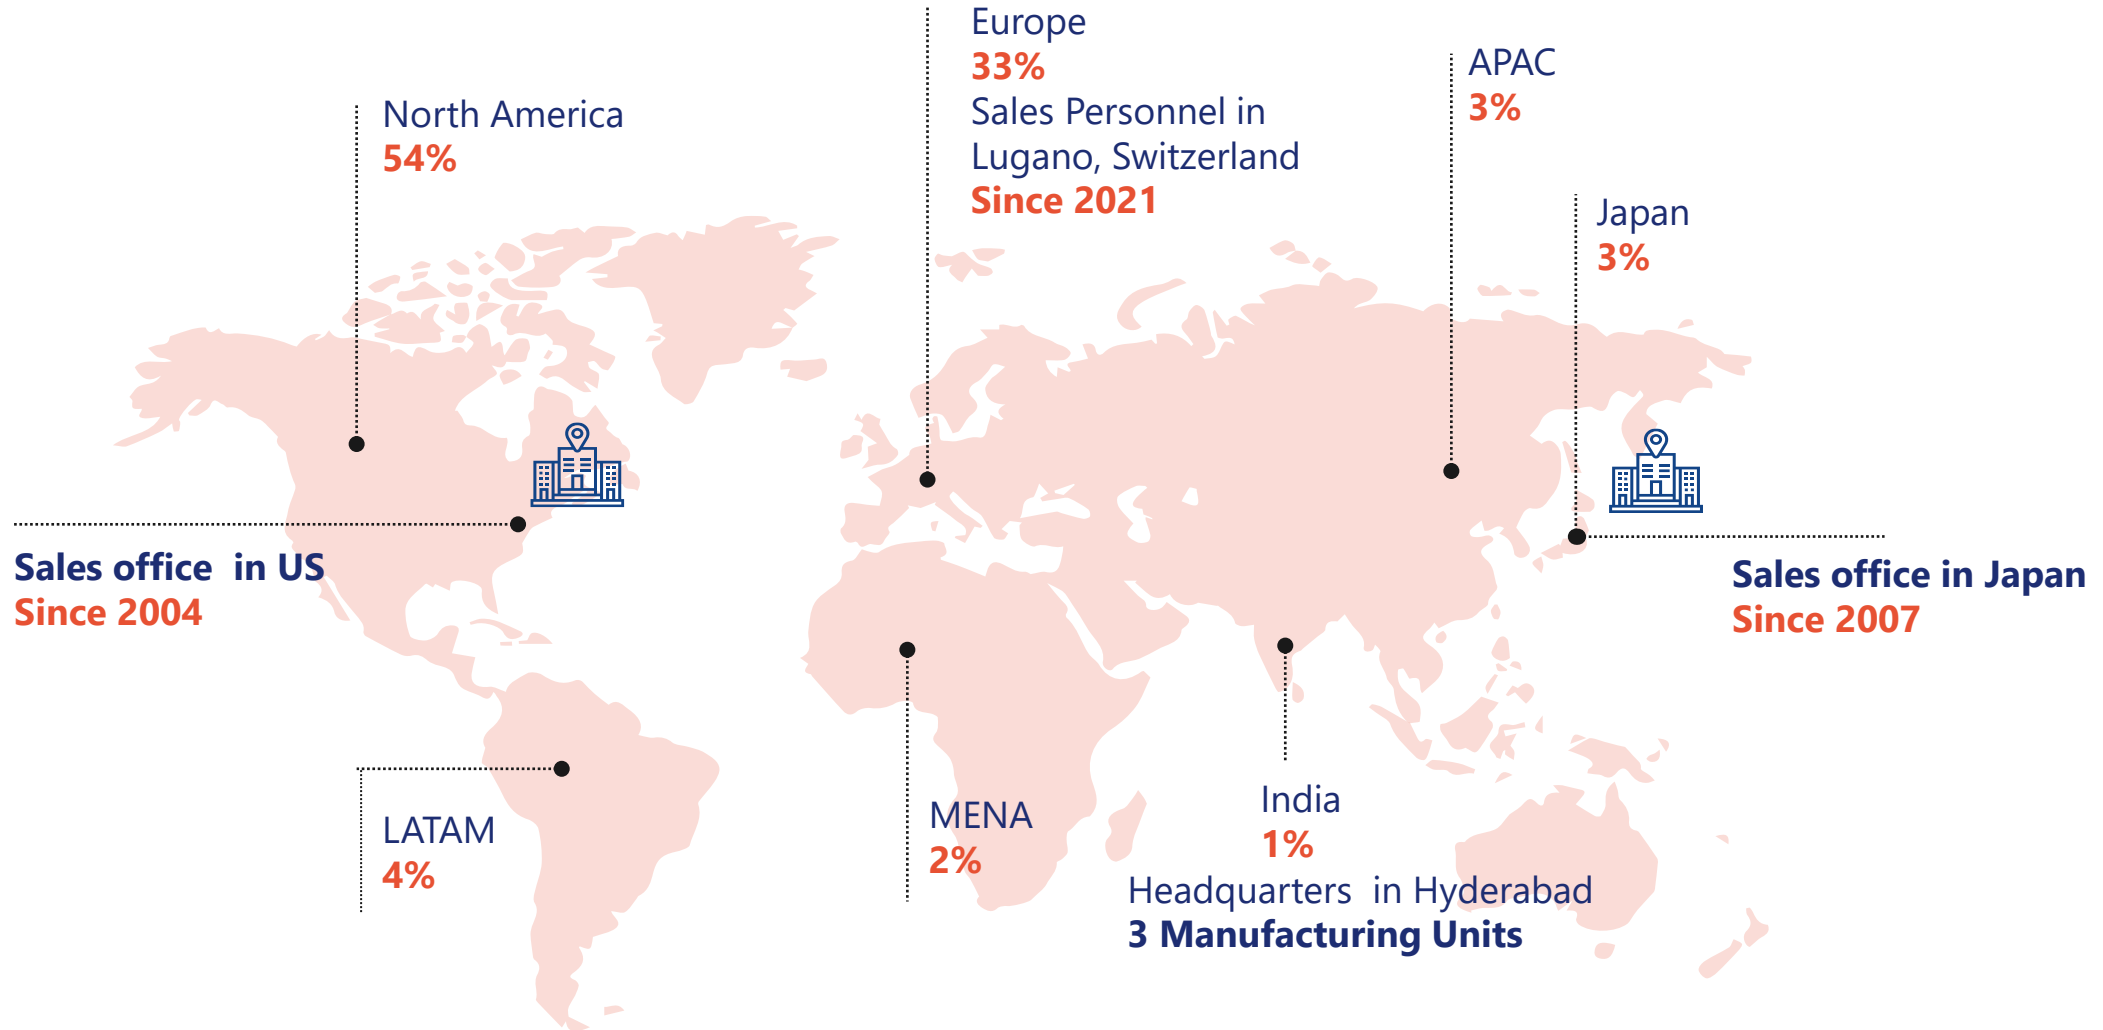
Europe
33%
Sales Personnel in Lugano, Switzerland
Since 2021

APAC
3%

North America
54%

Japan
3%

Sales office in US
Since 2004

Sales office in Japan
Since 2007

LATAM
4%

MENA
2%

India
1%
Headquarters in Hyderabad
3 Manufacturing Units